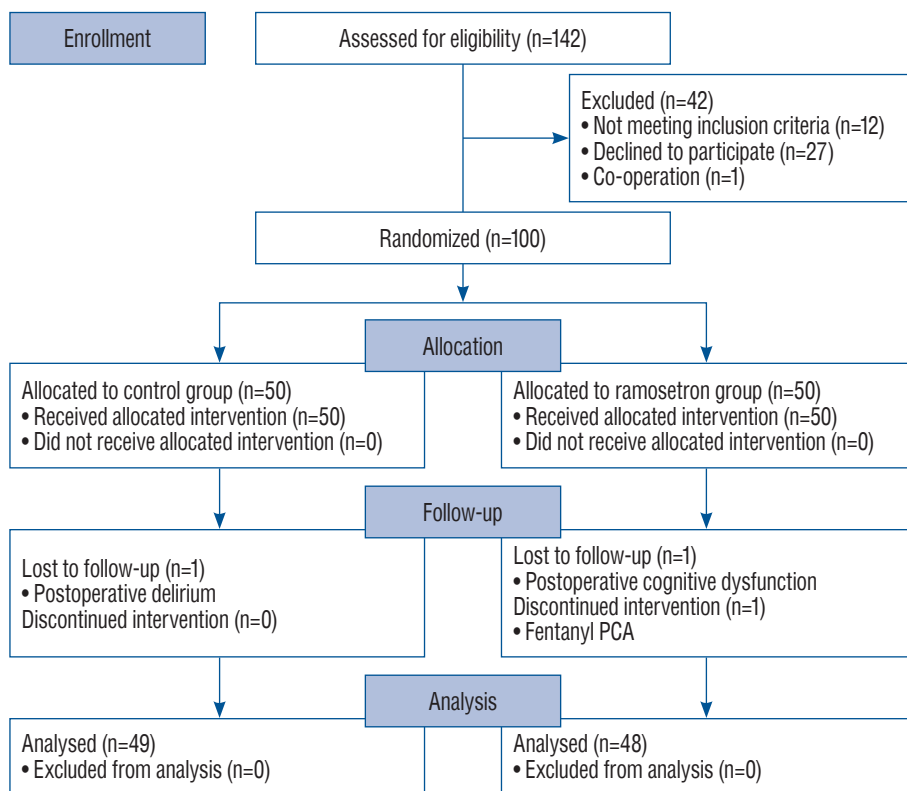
Enrollment

Assessed for eligibility (n=142)

Excluded (n=42)
• Not meeting inclusion criteria (n=12)
• Declined to participate (n=27)
• Co-operation (n=1)

Randomized (n=100)

Allocation

Allocated to control group (n=50)
• Received allocated intervention (n=50)
• Did not receive allocated intervention (n=0)

Allocated to ramosetron group (n=50)
• Received allocated intervention (n=50)
• Did not receive allocated intervention (n=0)

Follow-up

Lost to follow-up (n=1)
• Postoperative delirium
Discontinued intervention (n=0)

Lost to follow-up (n=1)
• Postoperative cognitive dysfunction
Discontinued intervention (n=1)
• Fentanyl PCA

Analysis

Analysed (n=49)
• Excluded from analysis (n=0)

Analysed (n=48)
• Excluded from analysis (n=0)